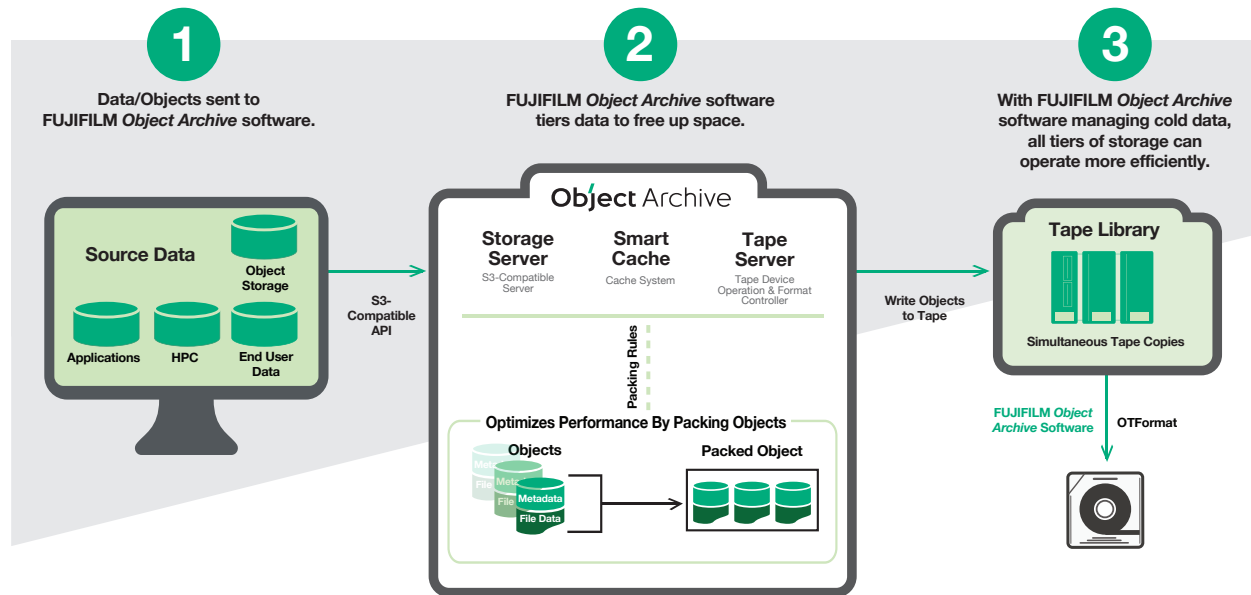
1

Data/Objects sent to FUJIFILM *Object Archive* software.

2

FUJIFILM *Object Archive* software tiers data to free up space.

3

With FUJIFILM *Object Archive* software managing cold data, all tiers of storage can operate more efficiently.

Source Data

Object Storage

Applications

HPC

End User Data

S3-Compatible API

Object Archive

Storage Server
S3-Compatible Server

Smart Cache
Cache System

Tape Server
Tape Device Operation & Format Controller

Packing Rules

Optimizes Performance By Packing Objects

Objects

Metadata
File Data

Metadata
File Data

Metadata
File Data

Packed Object

Write Objects to Tape

Tape Library

Simultaneous Tape Copies

FUJIFILM *Object Archive* Software

OTFormat